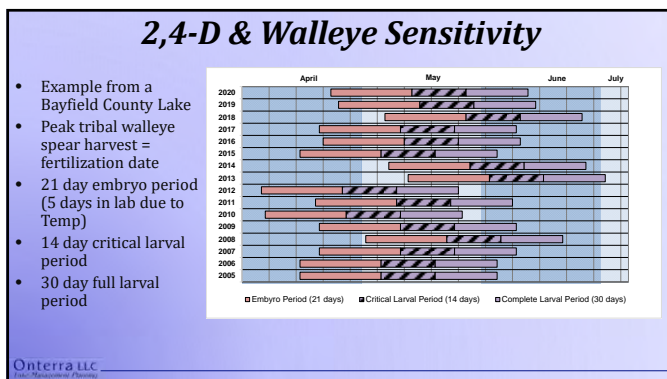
2,4-D & Walleye Sensitivity

- Example from a Bayfield County Lake
- Peak tribal walleye spear harvest = fertilization date
- 21 day embryo period (5 days in lab due to Temp)
- 14 day critical larval period
- 30 day full larval period

April May June July

2020
2019
2018
2017
2016
2015
2014
2013
2012
2011
2010
2009
2008
2007
2006
2005

Embryo Period (21 days) Critical Larval Period (14 days) Complete Larval Period (30 days)

Onterra LLC
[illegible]